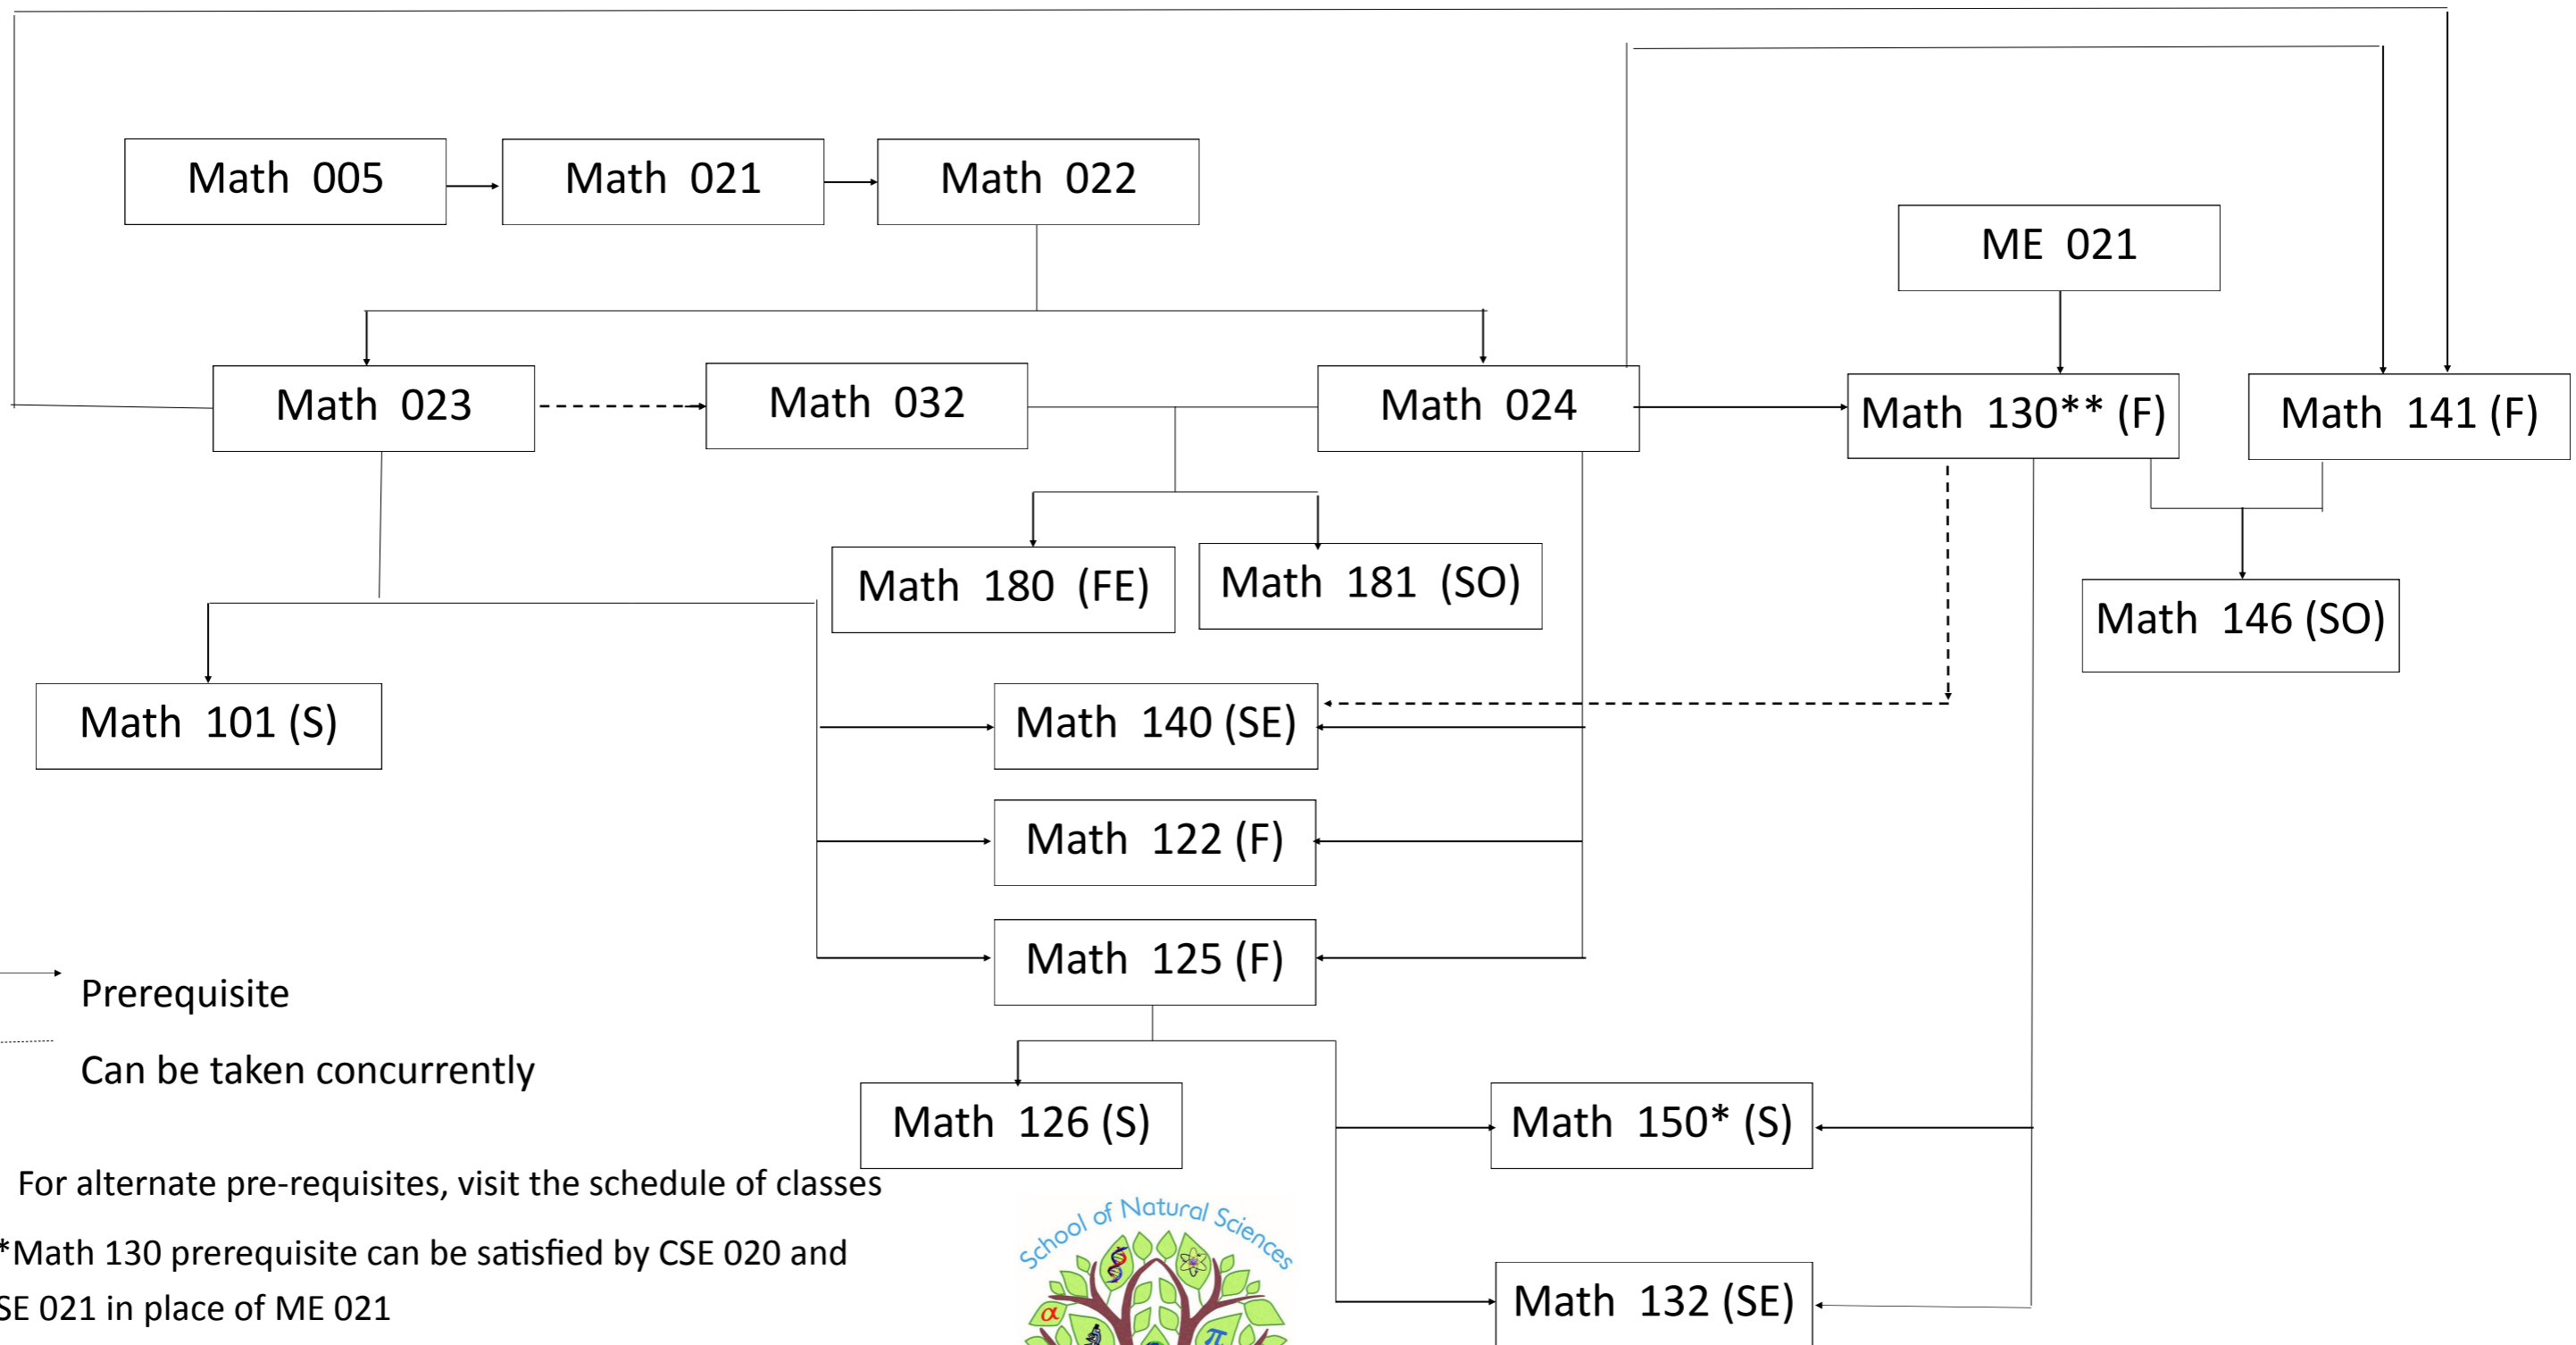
Math 005

Math 021

Math 022

ME 021

Math 023

Math 032

Math 024

Math 130** (F)

Math 141 (F)

Math 180 (FE)

Math 181 (SO)

Math 146 (SO)

Math 101 (S)

Math 140 (SE)

Math 122 (F)

Math 125 (F)

Prerequisite

Can be taken concurrently

Math 126 (S)

Math 150* (S)

For alternate pre-requisites, visit the schedule of classes

*Math 130 prerequisite can be satisfied by CSE 020 and SE 021 in place of ME 021

School of Natural Sciences

Math 132 (SE)